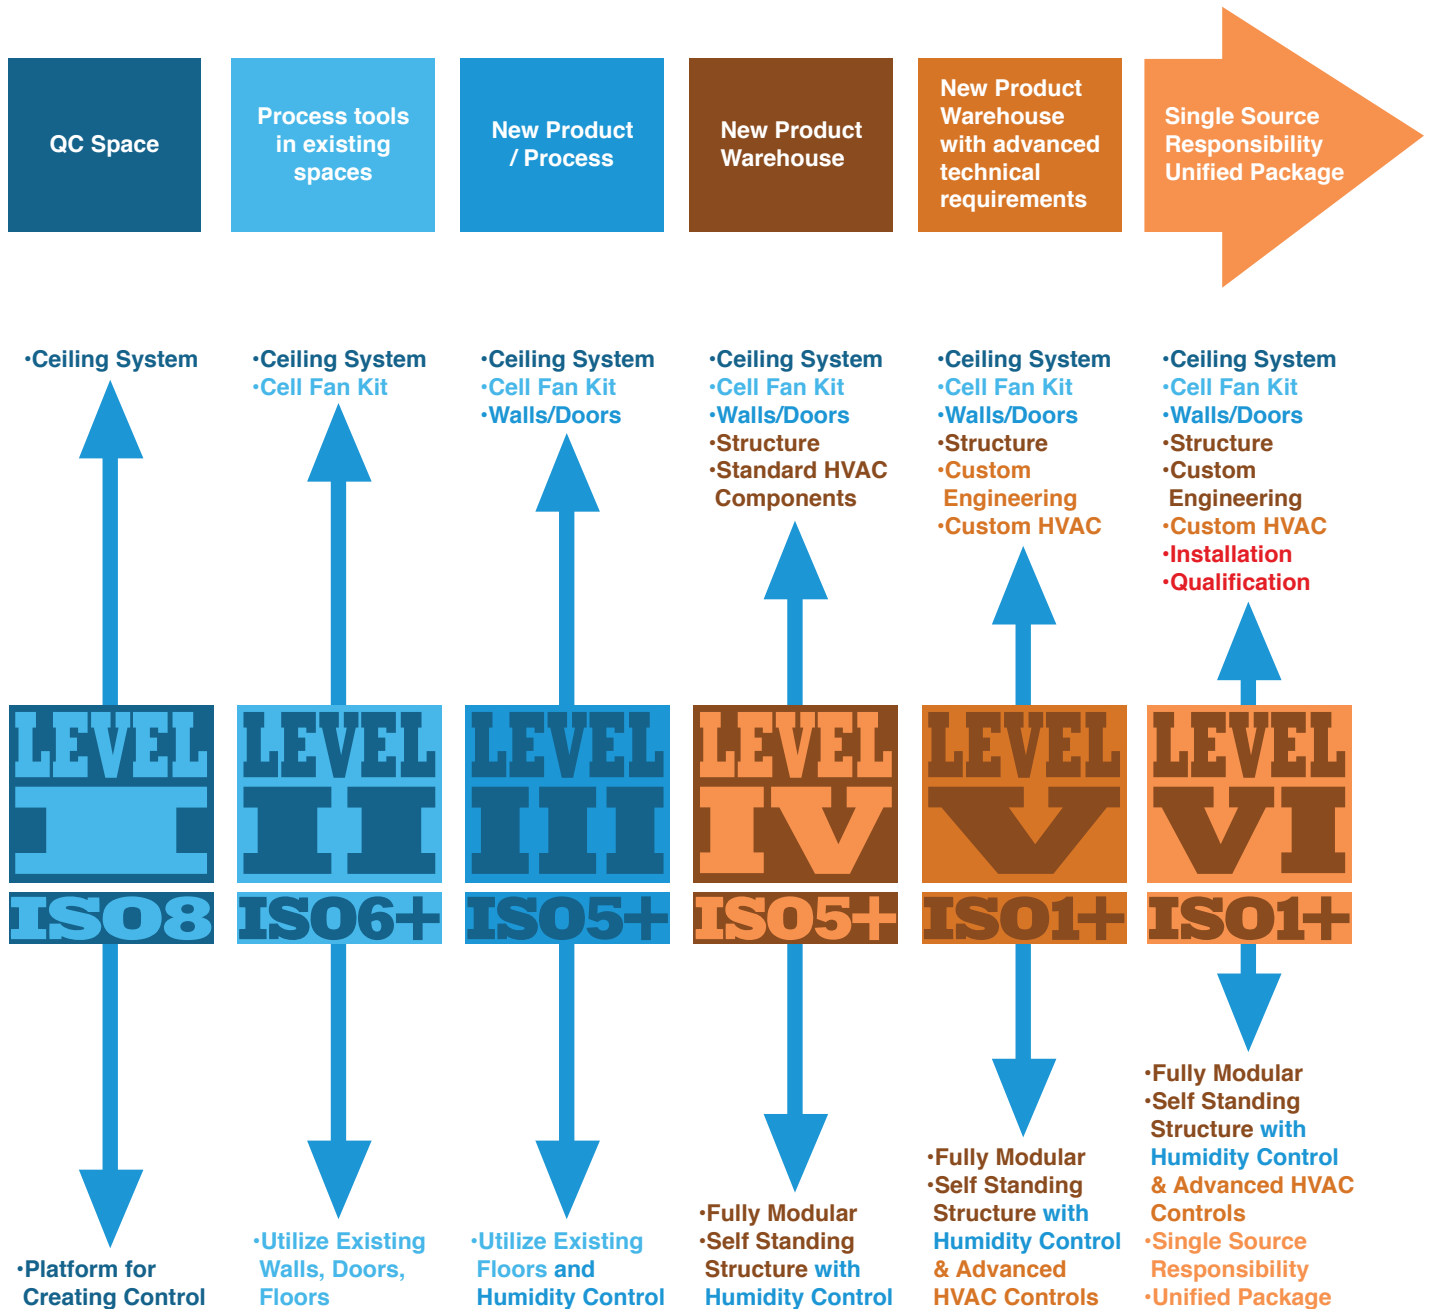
QC Space

Process tools in existing spaces

New Product / Process

New Product Warehouse

New Product Warehouse with advanced technical requirements

Single Source Responsibility Unified Package

•Ceiling System

•Ceiling System
•Cell Fan Kit

•Ceiling System
•Cell Fan Kit
•Walls/Doors

•Ceiling System
•Cell Fan Kit
•Walls/Doors
•Structure
•Standard HVAC Components

•Ceiling System
•Cell Fan Kit
•Walls/Doors
•Structure
•Custom Engineering
•Custom HVAC

•Ceiling System
•Cell Fan Kit
•Walls/Doors
•Structure
•Custom Engineering
•Custom HVAC
•Installation
•Qualification

LEVEL I
ISO8

LEVEL II
ISO6+

LEVEL III
ISO5+

LEVEL IV
ISO5+

LEVEL V
ISO1+

LEVEL VI
ISO1+

•Platform for Creating Control

•Utilize Existing Walls, Doors, Floors

•Utilize Existing Floors and Humidity Control

•Fully Modular
•Self Standing Structure with Humidity Control

•Fully Modular
•Self Standing Structure with Humidity Control & Advanced HVAC Controls

•Fully Modular
•Self Standing Structure with Humidity Control & Advanced HVAC Controls
•Single Source Responsibility
•Unified Package